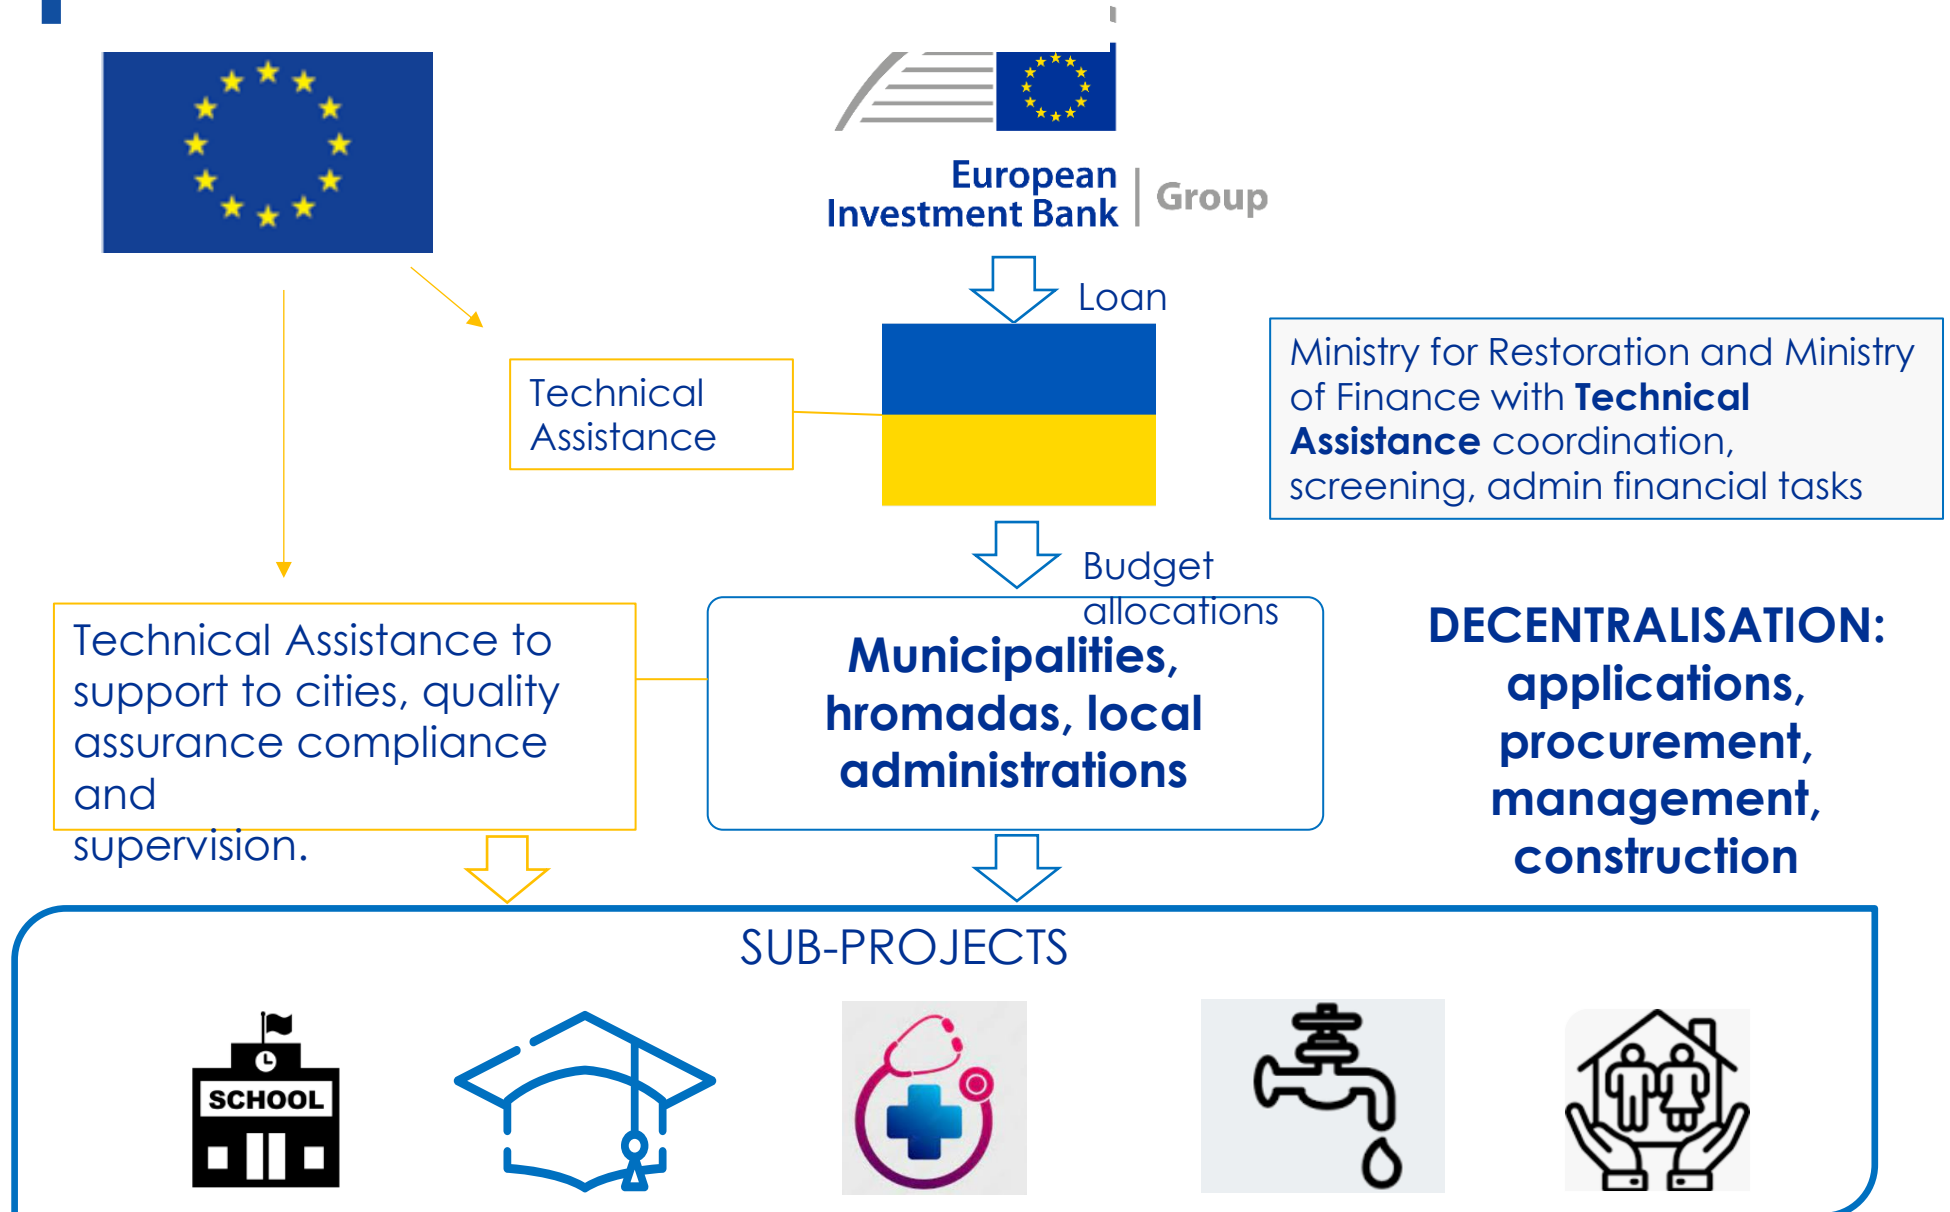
European Investment Bank | Group

Loan

Technical Assistance

Ministry for Restoration and Ministry of Finance with **Technical Assistance** coordination, screening, admin financial tasks

Budget allocations

Technical Assistance to support to cities, quality assurance compliance and supervision.

Municipalities, hromadas, local administrations

DECENTRALISATION: applications, procurement, management, construction

SUB-PROJECTS

SCHOOL